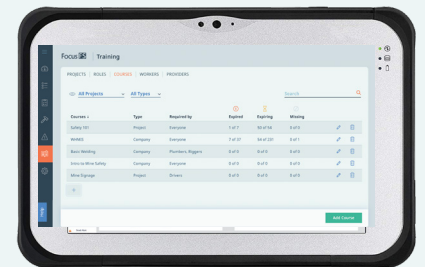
Focus | Training

PROJECTS | ROLES | COURSES | WORKERS | PROVIDERS

All Projects | All Types

Search

| Courses | Type | Required by | Expired | Expiring | Missing |
|---|---|---|---|---|---|
| Safety 101 | Project | Everyone | 1 of 7 | 18 of 18 | 0 of 0 |
| WHMIS | Company | Everyone | 1 of 27 | 18 of 28 | 0 of 1 |
| Basic Welding | Company | Plumbers, Riggers | 0 of 0 | 0 of 0 | 0 of 0 |
| Intro to Mine Safety | Company | Everyone | 0 of 0 | 0 of 0 | 0 of 0 |
| Mine Signage | Project | Drivers | 0 of 0 | 0 of 0 | 0 of 0 |

Add Course

Help